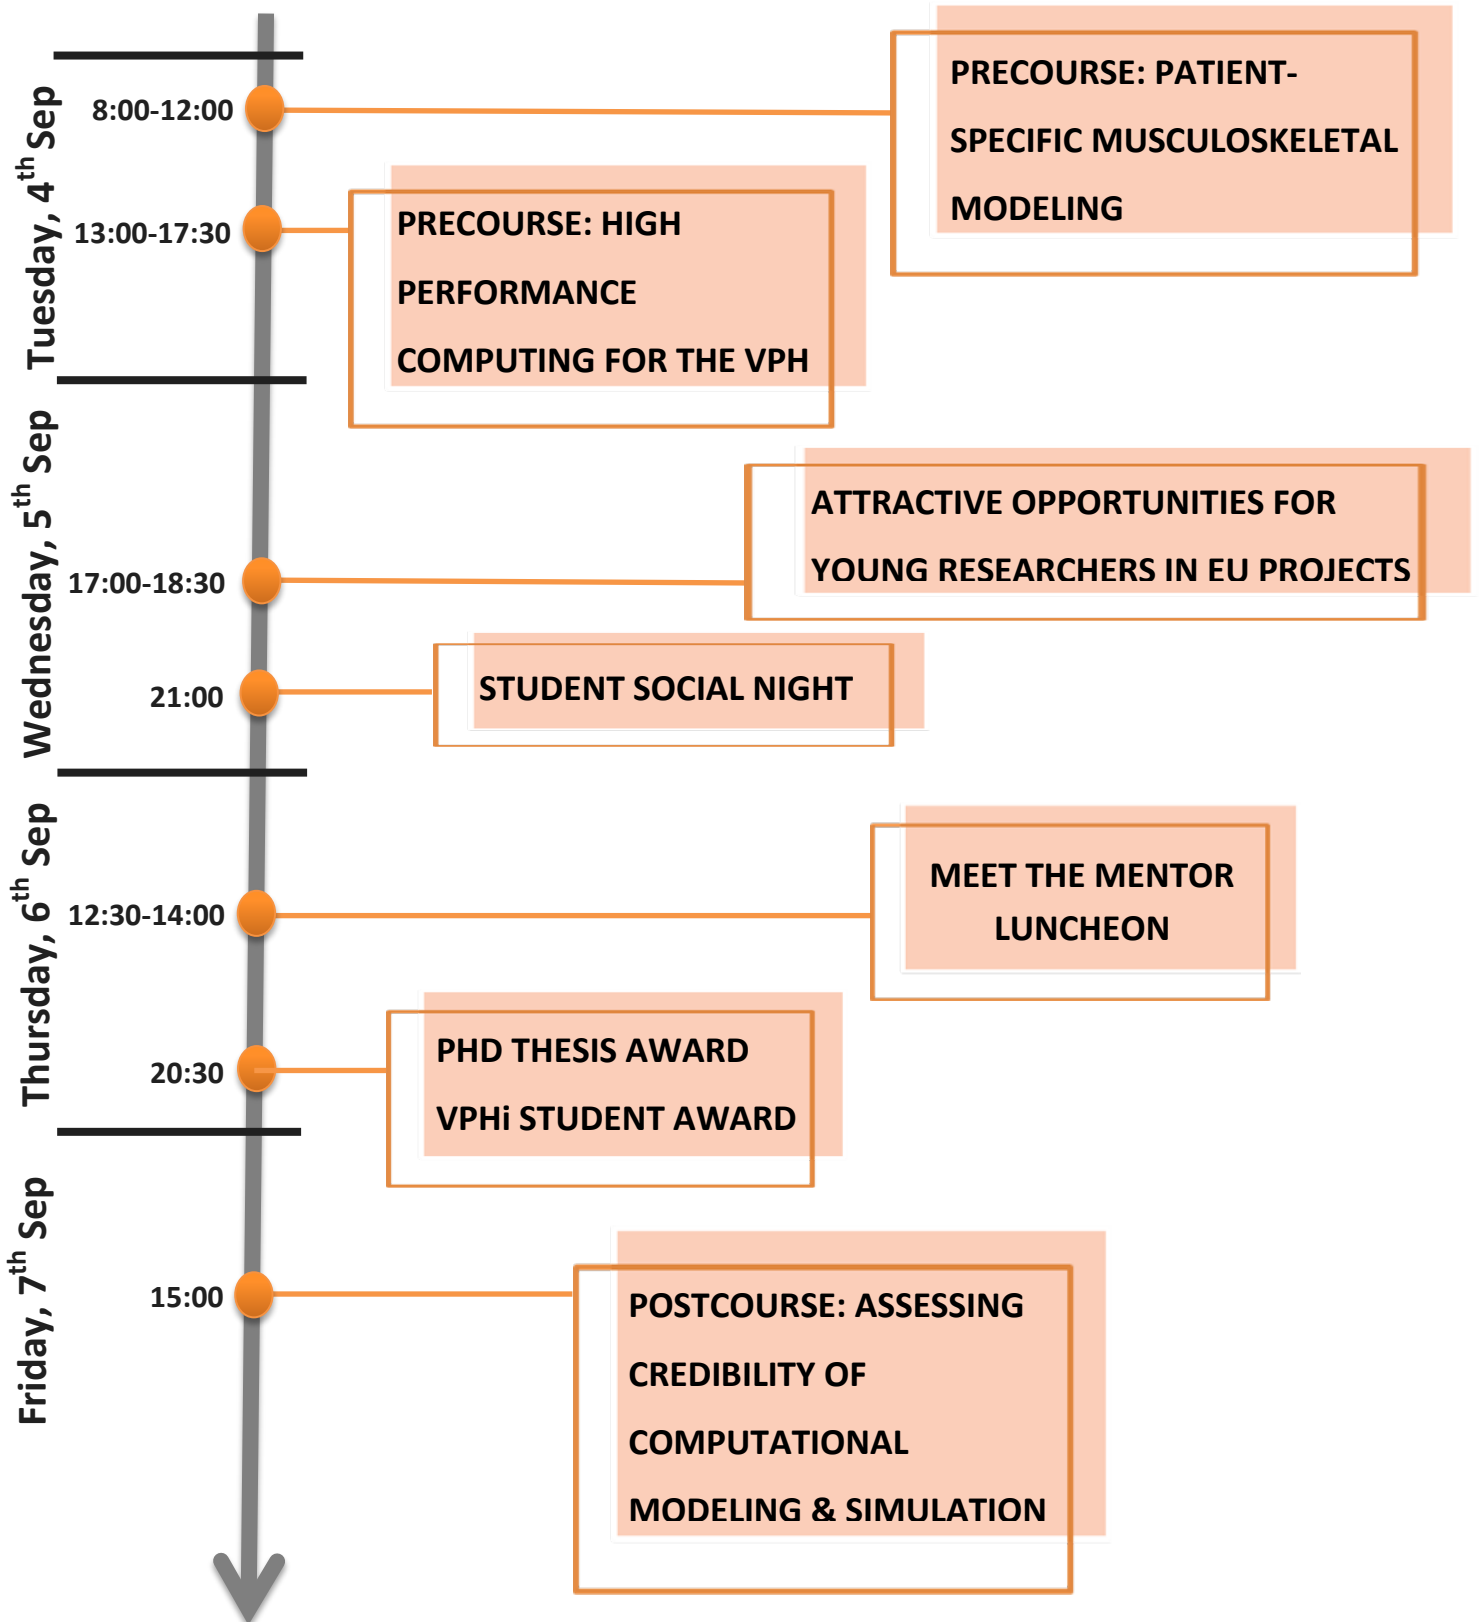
Tuesday, 4$^{th}$ Sep

8:00-12:00

PRECOURSE: PATIENT-SPECIFIC MUSCULOSKELETAL MODELING

13:00-17:30

PRECOURSE: HIGH PERFORMANCE COMPUTING FOR THE VPH

Wednesday, 5$^{th}$ Sep

17:00-18:30

ATTRACTIVE OPPORTUNITIES FOR YOUNG RESEARCHERS IN EU PROJECTS

21:00

STUDENT SOCIAL NIGHT

Thursday, 6$^{th}$ Sep

12:30-14:00

MEET THE MENTOR LUNCHEON

20:30

PHD THESIS AWARD
VPHi STUDENT AWARD

Friday, 7$^{th}$ Sep

15:00

POSTCOURSE: ASSESSING CREDIBILITY OF COMPUTATIONAL MODELING & SIMULATION